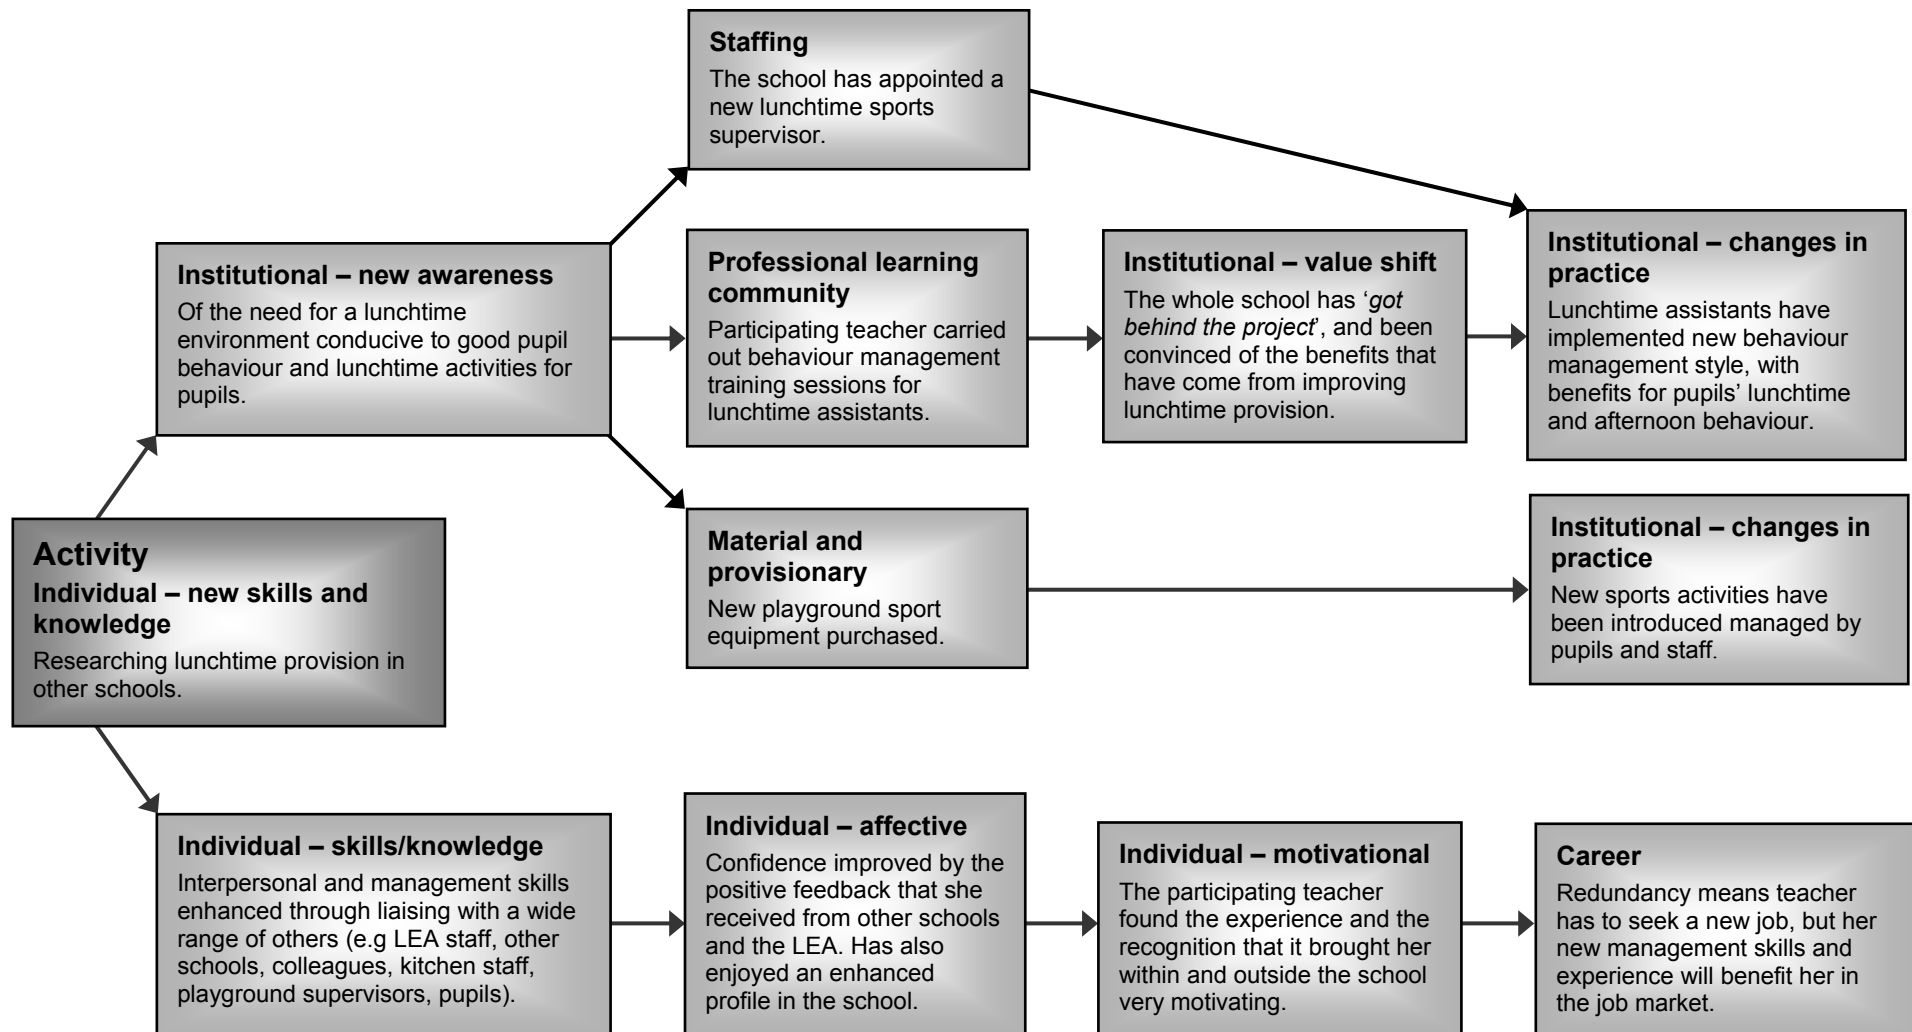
Activity
Individual – new skills and knowledge
Researching lunchtime provision in other schools.

Institutional – new awareness
Of the need for a lunchtime environment conducive to good pupil behaviour and lunchtime activities for pupils.

Staffing
The school has appointed a new lunchtime sports supervisor.

Professional learning community
Participating teacher carried out behaviour management training sessions for lunchtime assistants.

Institutional – value shift
The whole school has '*got behind the project*', and been convinced of the benefits that have come from improving lunchtime provision.

Institutional – changes in practice
Lunchtime assistants have implemented new behaviour management style, with benefits for pupils' lunchtime and afternoon behaviour.

Material and provisionary
New playground sport equipment purchased.

Institutional – changes in practice
New sports activities have been introduced managed by pupils and staff.

Individual – skills/knowledge
Interpersonal and management skills enhanced through liaising with a wide range of others (e.g LEA staff, other schools, colleagues, kitchen staff, playground supervisors, pupils).

Individual – affective
Confidence improved by the positive feedback that she received from other schools and the LEA. Has also enjoyed an enhanced profile in the school.

Individual – motivational
The participating teacher found the experience and the recognition that it brought her within and outside the school very motivating.

Career
Redundancy means teacher has to seek a new job, but her new management skills and experience will benefit her in the job market.